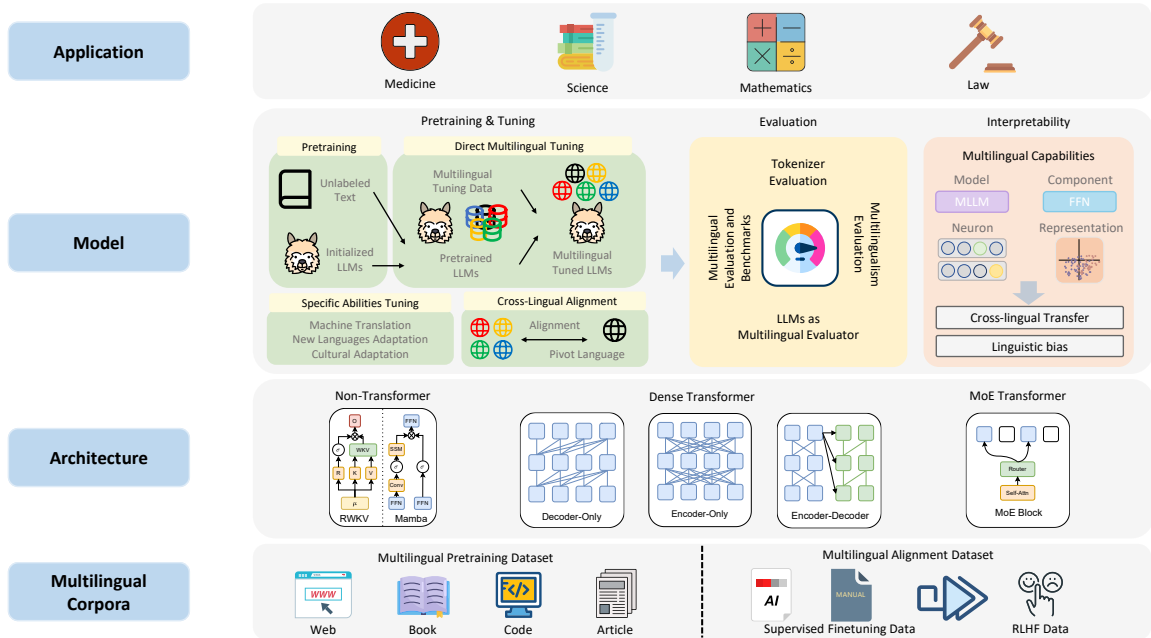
Application

Medicine

Science

Mathematics

Law

Model

Pretraining & Tuning

Pretraining

Unlabeled Text

Initialized LLMs

Direct Multilingual Tuning

Multilingual Tuning Data

Pretrained LLMs

Multilingual Tuned LLMs

Specific Abilities Tuning

Machine Translation
New Languages Adaptation
Cultural Adaptation

Cross-Lingual Alignment

Alignment

Pivot Language

Evaluation

Tokenizer Evaluation

Multilingual Evaluation and Benchmarks

Multilingualism Evaluation

LLMs as Multilingual Evaluator

Interpretability

Multilingual Capabilities

Model

MLLM

Component

FFN

Neuron

Representation

Cross-lingual Transfer

Linguistic bias

Architecture

Non-Transformer

O

WKV

R

K

V

$\mu$

RWKV

FFN

SSM

Conv

FFN

FFN

Mamba

Dense Transformer

Decoder-Only

Encoder-Only

Encoder-Decoder

MoE Transformer

Router

Self-Attn

MoE Block

Multilingual Corpora

Multilingual Pretraining Dataset

WWW

Web

Book

Code

Article

Multilingual Alignment Dataset

AI

MANUAL

Supervised Finetuning Data

RLHF Data